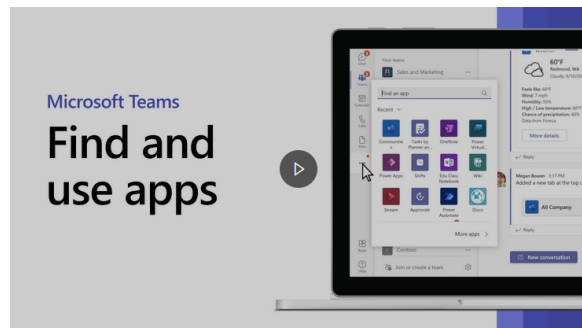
Microsoft Teams

Find and use apps

Your teams

Sales and Marketing

Find an app

Recent

Communities

Tasks by Planner an...

OneNote

Power Virtual...

Power Apps

Shifts

Edu Class Notebook

Wiki

Stream

Approvals

Power Automate

Disco

More apps

Contoso

Join or create a team

60°F
Redmond, WA
Cloudy, 6/10

Feels like: 60°F
Wind: 7 mph
Humidity: 55%
High / Low temperature: 66°
Chance of precipitation: 40%
Data from Foreca

More details

Reply

Megan Bowen

Added a new tab at the top o

All Company

Reply

New conversation

Chat

Teams

Calendar

Calls

Files

Apps

Help